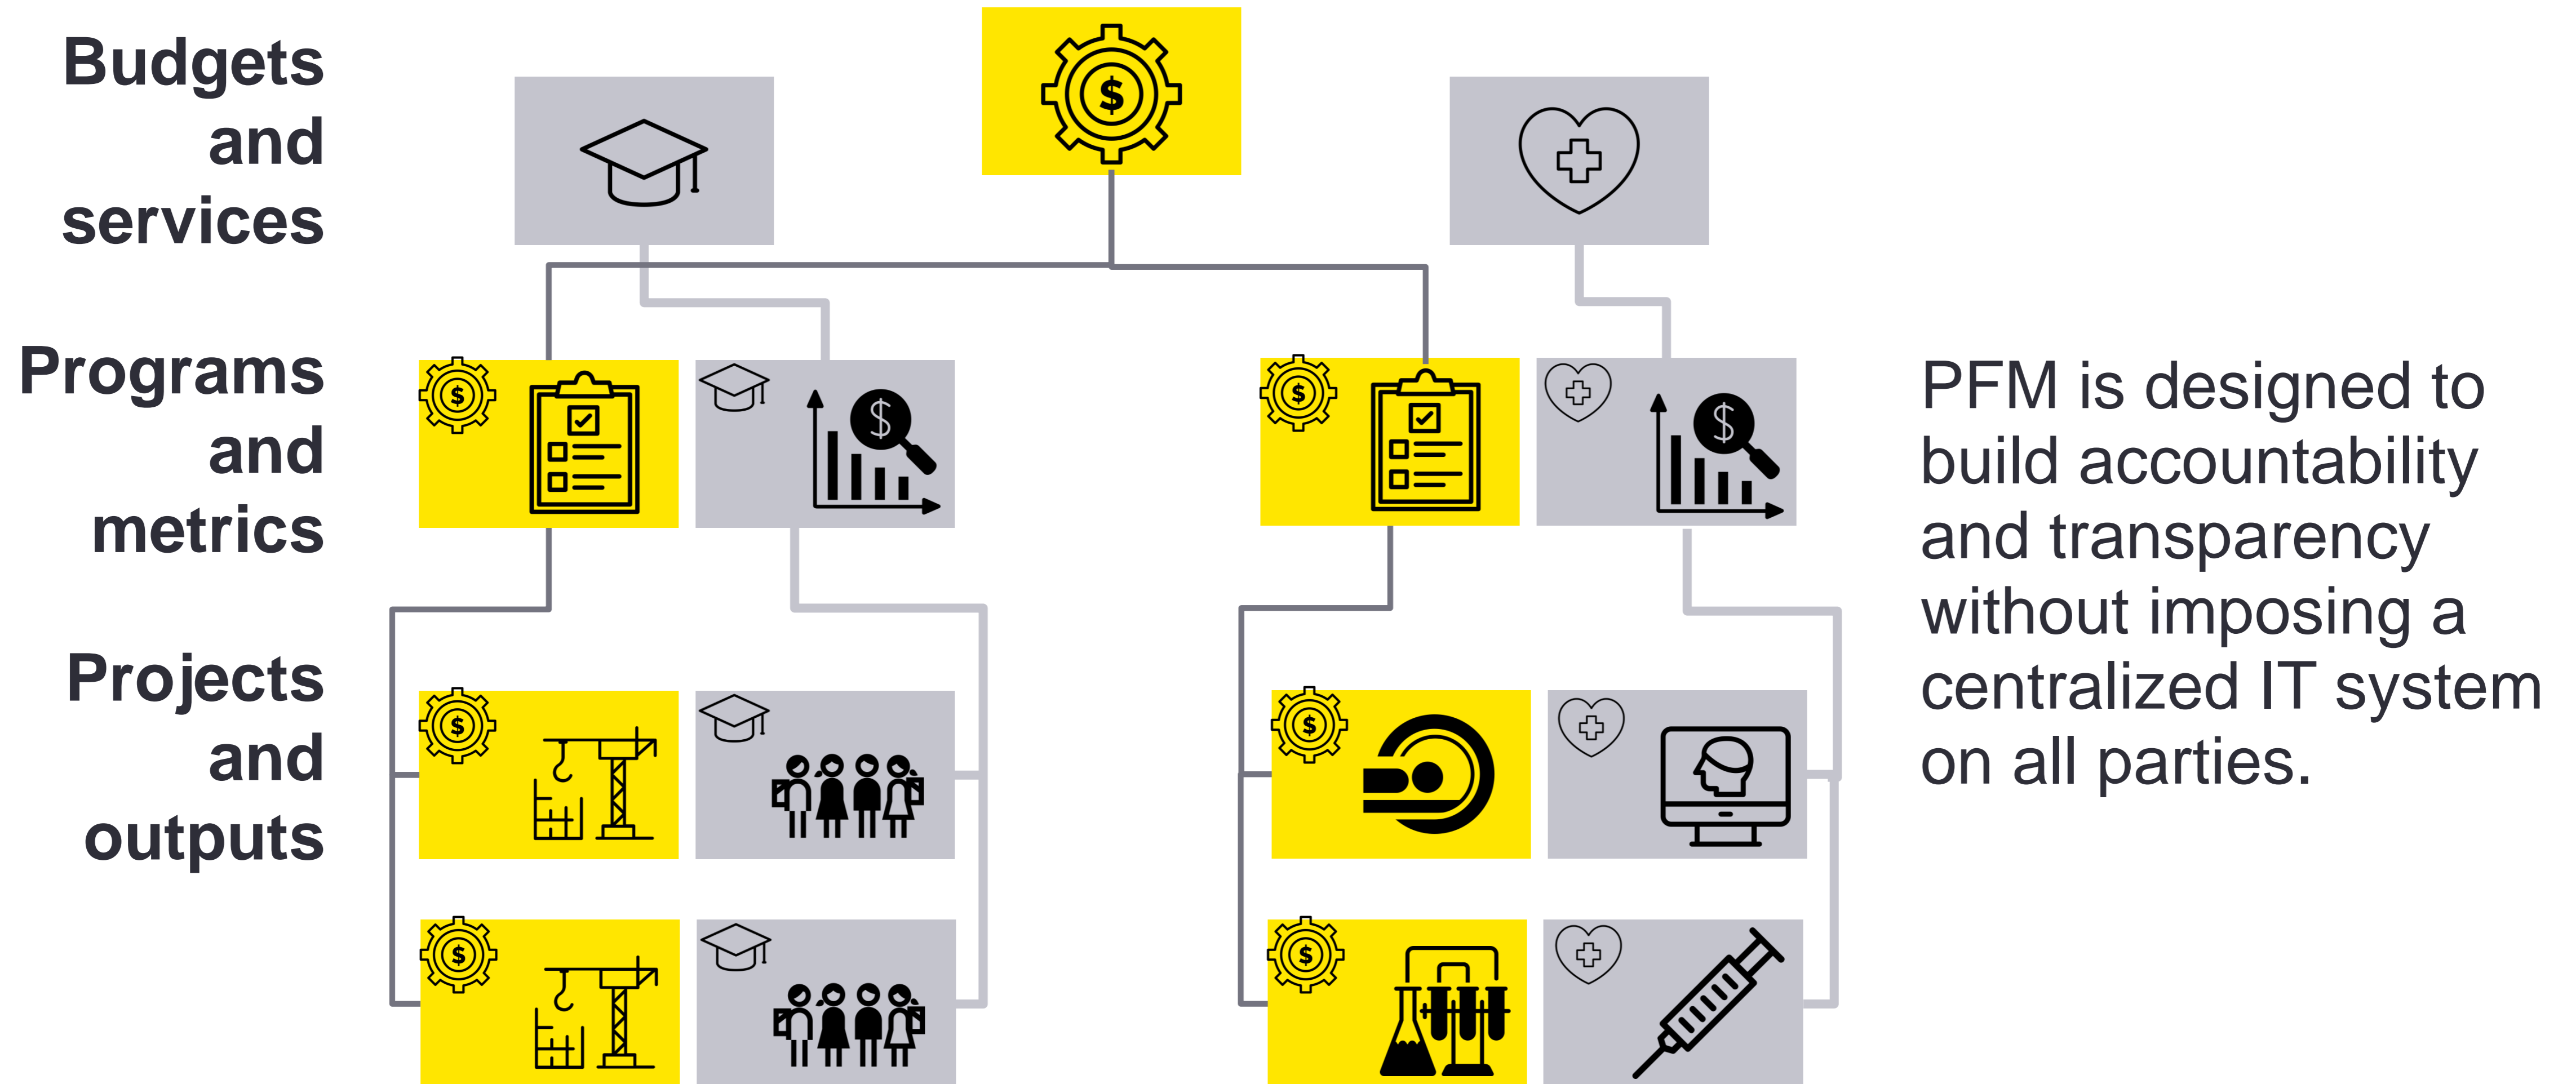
Budgets and services

Programs and metrics

Projects and outputs

$

$

$

$

$

$

$

$

$

$

$

PFM is designed to build accountability and transparency without imposing a centralized IT system on all parties.